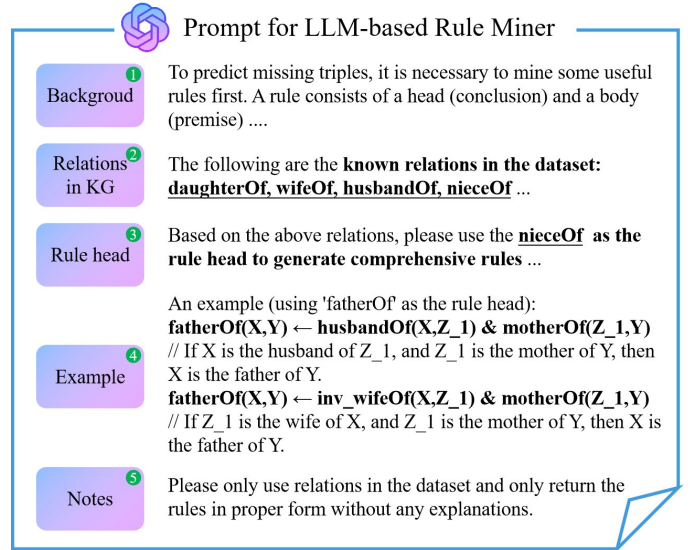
Prompt for LLM-based Rule Miner

1 Backgroud

To predict missing triples, it is necessary to mine some useful rules first. A rule consists of a head (conclusion) and a body (premise) ....

2 Relations in KG

The following are the **known relations in the dataset: daughterOf, wifeOf, husbandOf, nieceOf** ...

3 Rule head

Based on the above relations, please use the **nieceOf as the rule head to generate comprehensive rules** ...

4 Example

An example (using 'fatherOf' as the rule head):
**fatherOf(X,Y) ← husbandOf(X,Z_1) & motherOf(Z_1,Y)**
// If X is the husband of Z_1, and Z_1 is the mother of Y, then X is the father of Y.
**fatherOf(X,Y) ← inv_wifeOf(X,Z_1) & motherOf(Z_1,Y)**
// If Z_1 is the wife of X, and Z_1 is the mother of Y, then X is the father of Y.

5 Notes

Please only use relations in the dataset and only return the rules in proper form without any explanations.